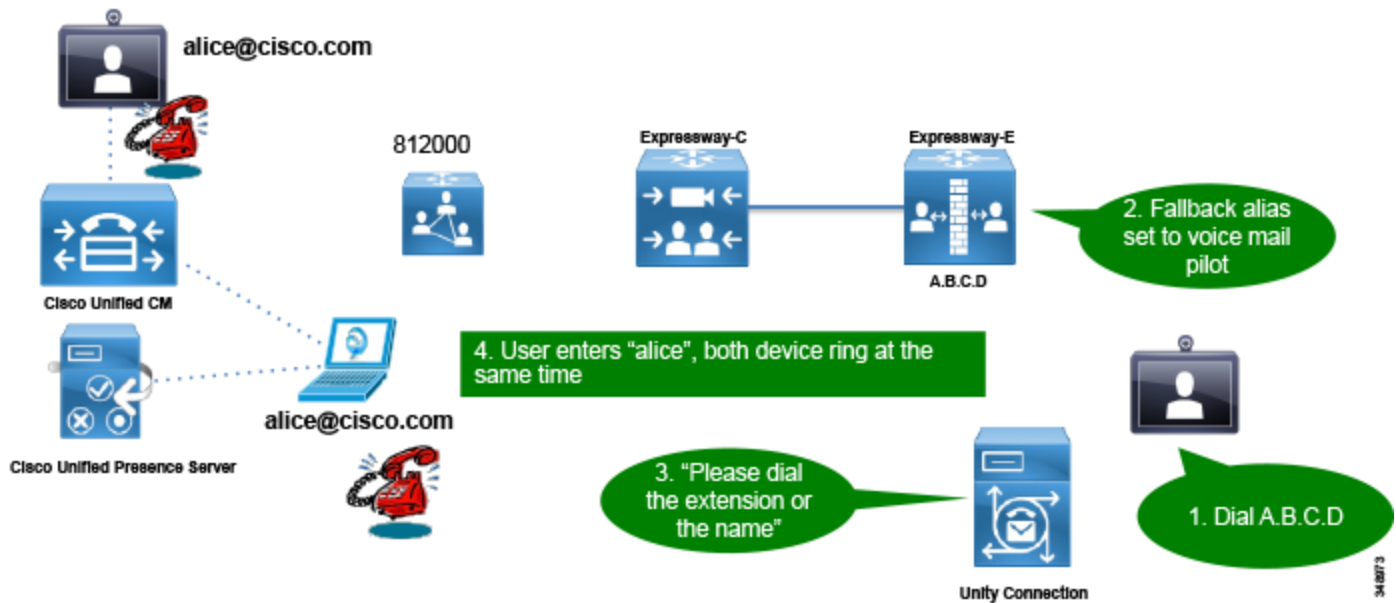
alice@cisco.com

812000

Expressway-C

Expressway-E

2. Fallback alias set to voice mail pilot

A.B.C.D

Cisco Unified CM

4. User enters “alice”, both device ring at the same time

alice@cisco.com

Cisco Unified Presence Server

3. “Please dial the extension or the name”

Unity Connection

1. Dial A.B.C.D

348973